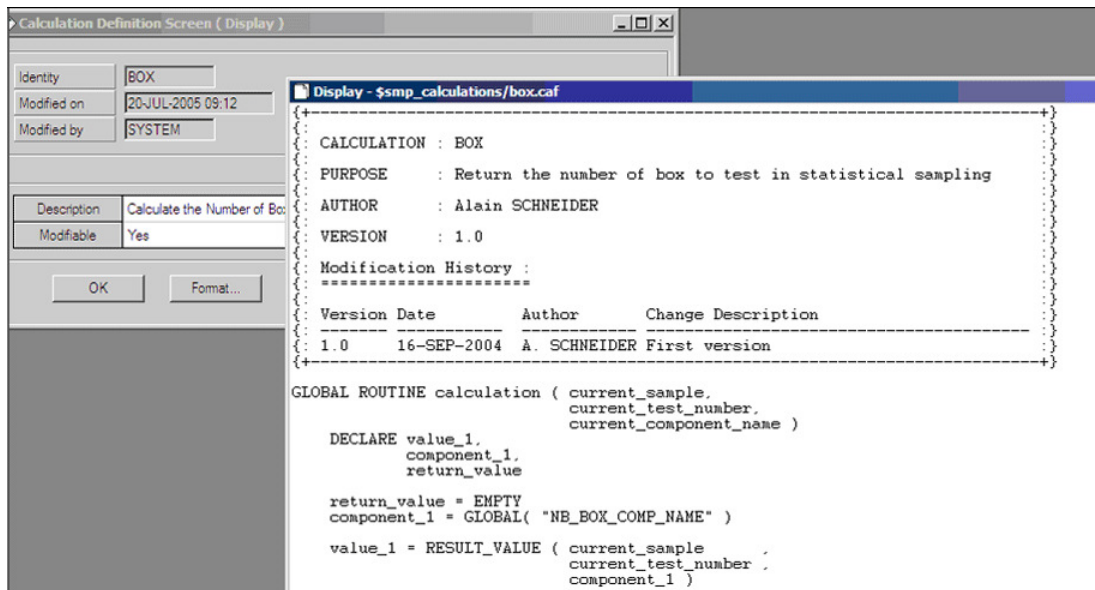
Calculation Definition Screen ( Display )

| Identity | BOX |
|---|---|
| Modified on | 20-JUL-2005 09:12 |
| Modified by | SYSTEM |

| Description | Calculate the Number of Bo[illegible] |
|---|---|
| Modifiable | Yes |

OK Format...

Display - $smp_calculations/box.caf

{+------------------------------------------------------------------------+}
{:                                                                        :}
{: CALCULATION : BOX                                                      :}
{:                                                                        :}
{: PURPOSE     : Return the number of box to test in statistical sampling :}
{:                                                                        :}
{: AUTHOR      : Alain SCHNEIDER                                          :}
{:                                                                        :}
{: VERSION     : 1.0                                                      :}
{:                                                                        :}
{: Modification History :                                                 :}
{: ======================                                                 :}
{:                                                                        :}
{: Version Date        Author       Change Description                    :}
{: ------- ----------- ------------ ------------------------------------- :}
{: 1.0     16-SEP-2004 A. SCHNEIDER First version                         :}
{+------------------------------------------------------------------------+}

GLOBAL ROUTINE calculation ( current_sample,
                             current_test_number,
                             current_component_name )
    DECLARE value_1,
            component_1,
            return_value

    return_value = EMPTY
    component_1 = GLOBAL( "NB_BOX_COMP_NAME" )

    value_1 = RESULT_VALUE ( current_sample      ,
                             current_test_number ,
                             component_1 )